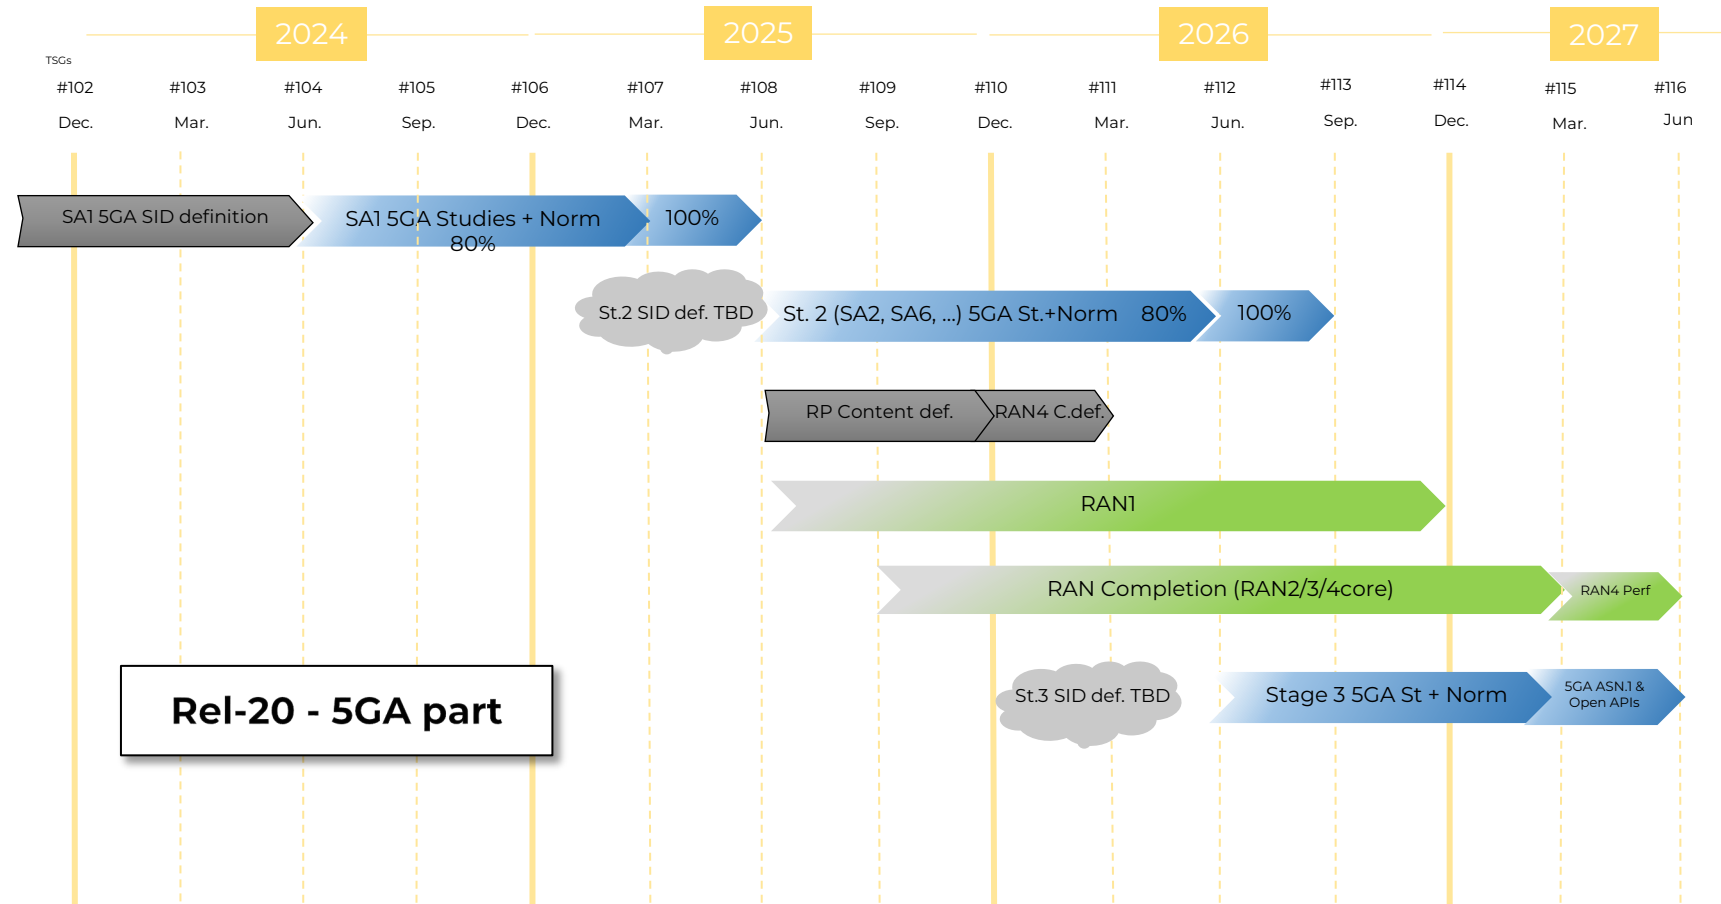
2024 2025 2026 2027

TSGs

#102 Dec.
#103 Mar.
#104 Jun.
#105 Sep.
#106 Dec.
#107 Mar.
#108 Jun.
#109 Sep.
#110 Dec.
#111 Mar.
#112 Jun.
#113 Sep.
#114 Dec.
#115 Mar.
#116 Jun

SA1 5GA SID definition
SA1 5GA Studies + Norm 80%
100%

St.2 SID def. TBD
St. 2 (SA2, SA6, ...) 5GA St.+Norm 80%
100%

RP Content def.
RAN4 C.def.

RAN1

RAN Completion (RAN2/3/4core)
RAN4 Perf

Rel-20 - 5GA part

St.3 SID def. TBD
Stage 3 5GA St + Norm
5GA ASN.1 & Open APIs